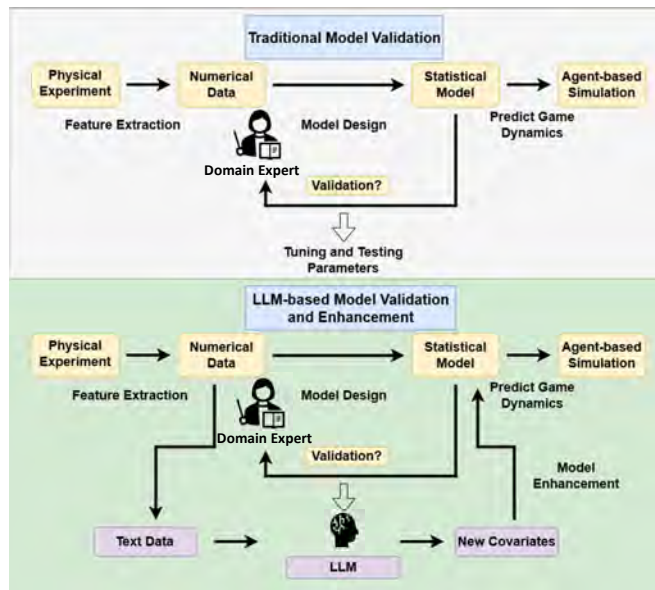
Traditional Model Validation

Physical Experiment

Numerical Data

Statistical Model

Agent-based Simulation

Feature Extraction

Model Design

Predict Game Dynamics

Domain Expert

Validation?

Tuning and Testing Parameters

LLM-based Model Validation and Enhancement

Physical Experiment

Numerical Data

Statistical Model

Agent-based Simulation

Feature Extraction

Model Design

Predict Game Dynamics

Domain Expert

Validation?

Model Enhancement

Text Data

LLM

New Covariates